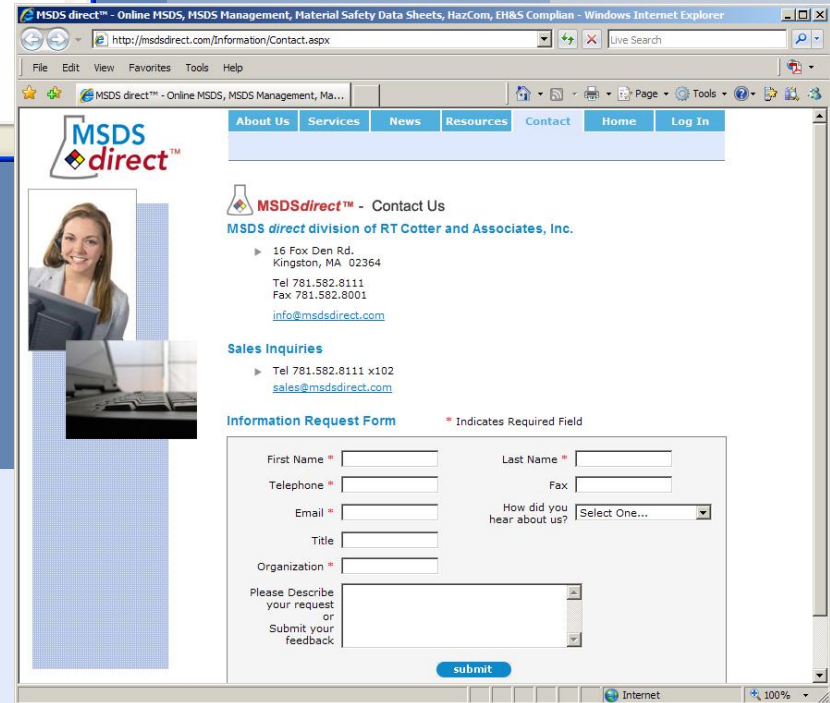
MSDS direct™ - Online MSDS, MSDS Management, Material Safety Data Sheets, HazCom, EH&S Complian - Windows Internet Explorer

http://msdsdirect.com/Information/Contact.aspx

Live Search

File Edit View Favorites Tools Help

MSDS direct™ - Online MSDS, MSDS Management, Ma...

Page ▾ Tools ▾

MSDS direct™

About Us | Services | News | Resources | Contact | Home | Log In

MSDSdirect™ - Contact Us

MSDS direct division of RT Cotter and Associates, Inc.

16 Fox Den Rd.
Kingston, MA 02364

Tel 781.582.8111
Fax 781.582.8001

info@msdsdirect.com

Sales Inquiries

Tel 781.582.8111 x102
sales@msdsdirect.com

Information Request Form

* Indicates Required Field

First Name *

Last Name *

Telephone *

Fax

Email *

How did you hear about us?

Select One...

Title

Organization *

Please Describe your request or Submit your feedback

submit

Internet

100%